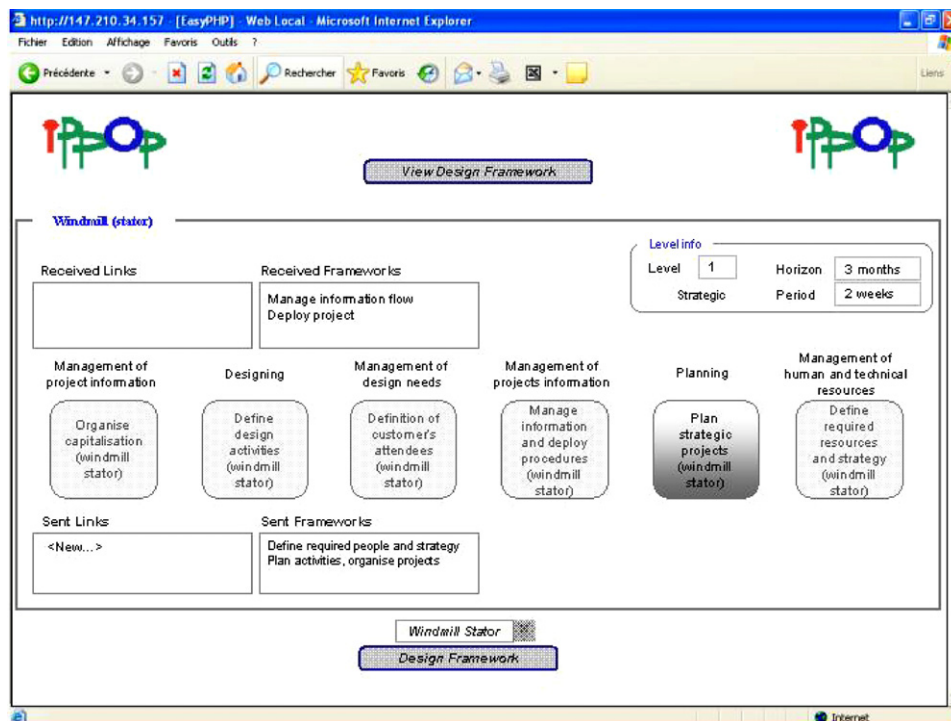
http://147.210.34.157 - [EasyPHP] - Web Local - Microsoft Internet Explorer

Fichier Edition Affichage Favoris Outils ?

Précédente Rechercher Favoris Liens

IPPOP IPPOP

View Design Framework

Windmill (stator)

Level info
Level 1 Horizon 3 months
Strategic Period 2 weeks

Received Links

Received Frameworks
Manage information flow
Deploy project

Management of project information
Organise capitalisation (windmill stator)

Designing
Define design activities (windmill stator)

Management of design needs
Definition of customer's attendees (windmill stator)

Management of projects information
Manage information and deploy procedures (windmill stator)

Planning
Plan strategic projects (windmill stator)

Management of human and technical resources
Define required resources and strategy (windmill stator)

Sent Links
<New...>

Sent Frameworks
Define required people and strategy
Plan activities, organise projects

Windmill Stator

Design Framework

Internet